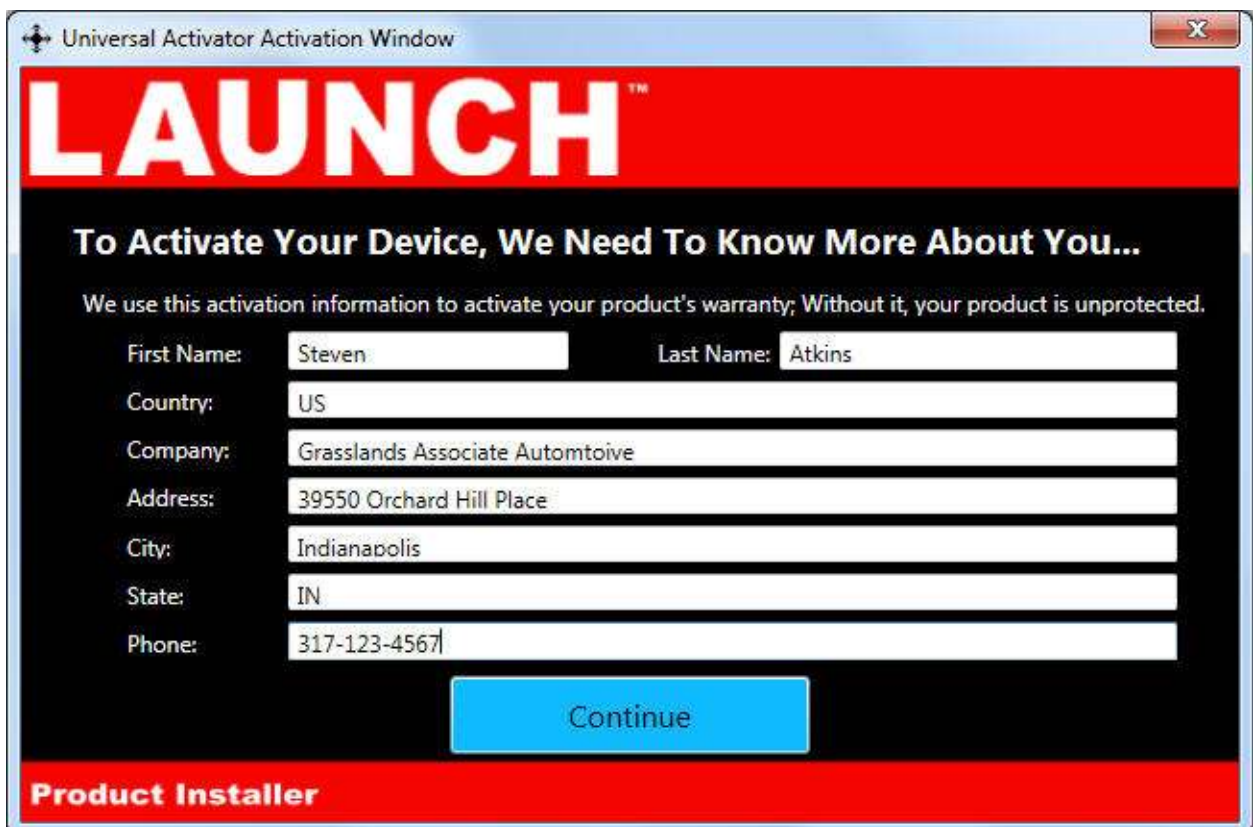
Universal Activator Activation Window

LAUNCH™

To Activate Your Device, We Need To Know More About You...

We use this activation information to activate your product's warranty; Without it, your product is unprotected.

First Name: Steven
Last Name: Atkins
Country: US
Company: Grasslands Associate Automtoive
Address: 39550 Orchard Hill Place
City: Indianapolis
State: IN
Phone: 317-123-4567

Continue

Product Installer